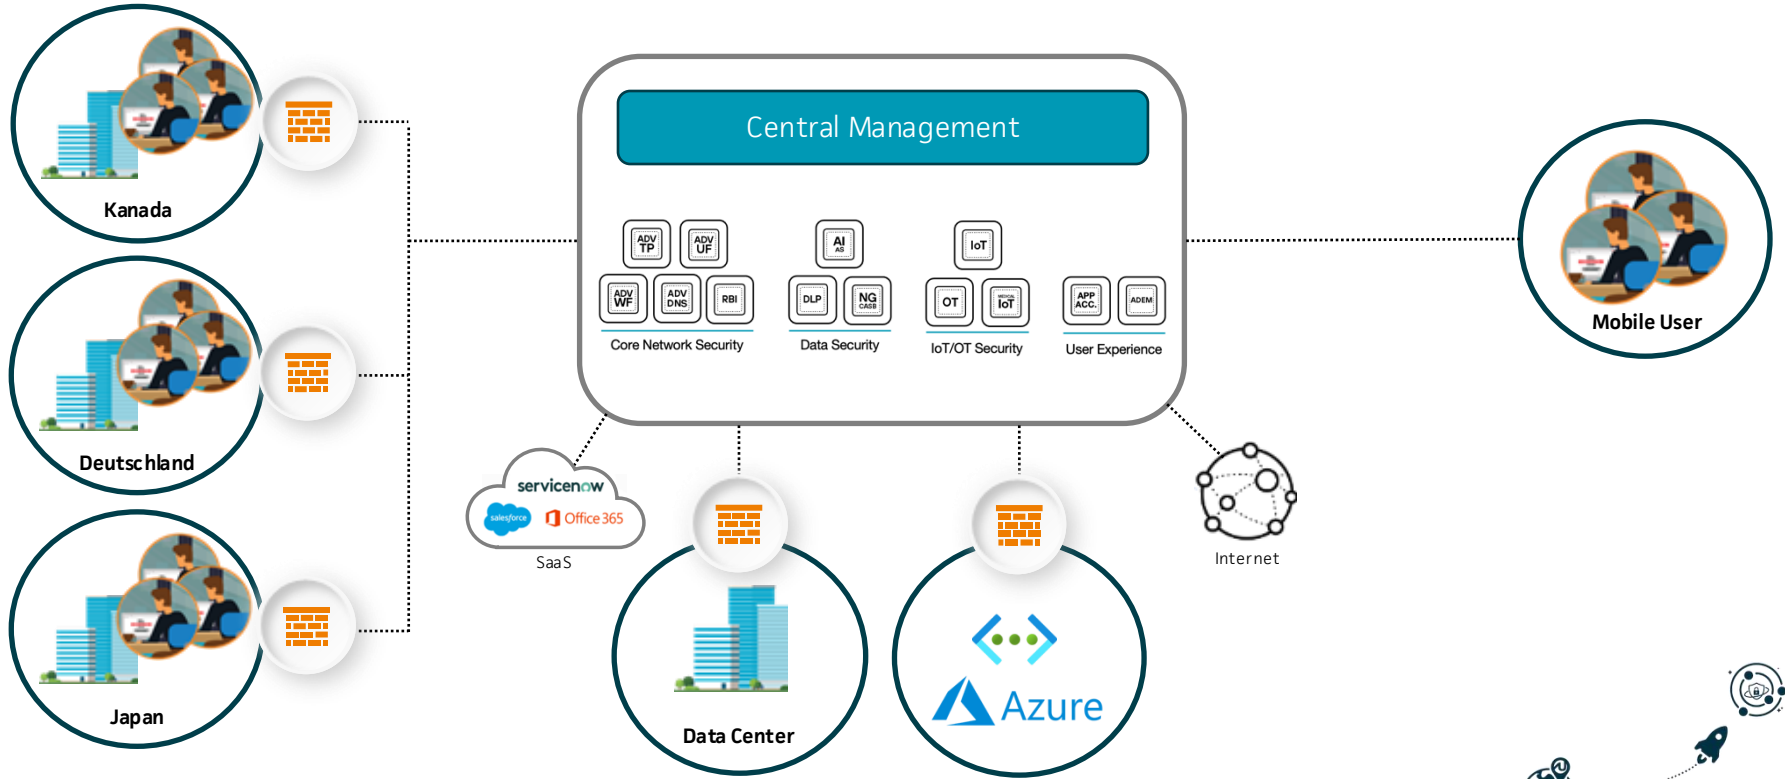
Kanada

Deutschland

Japan

Central Management

ADV TP
ADV UF
ADV WF
ADV DNS
RBI
Core Network Security

AI
DLP
NG CASB
Data Security

IoT
OT
IoT
IoT/OT Security

APP ACC.
ADEM
User Experience

Mobile User

servicenow
salesforce
Office 365
SaaS

Data Center

Azure

Internet